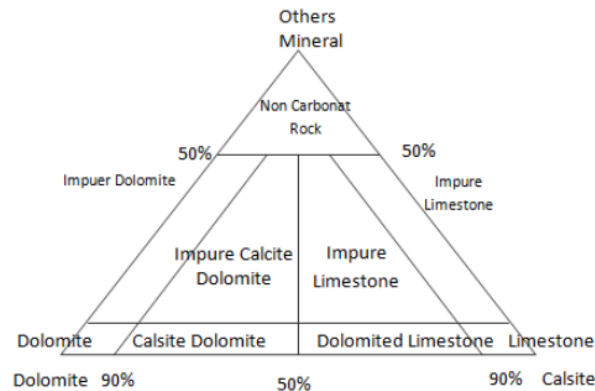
Others Mineral

Non Carbonat Rock

50%

50%

Impuer Dolomite

Impure Limestone

Impure Calcite Dolomite

Impure Limestone

Dolomite

Calsite Dolomite

Dolomited Limestone

Limestone

Dolomite 90%

50%

90% Calsite